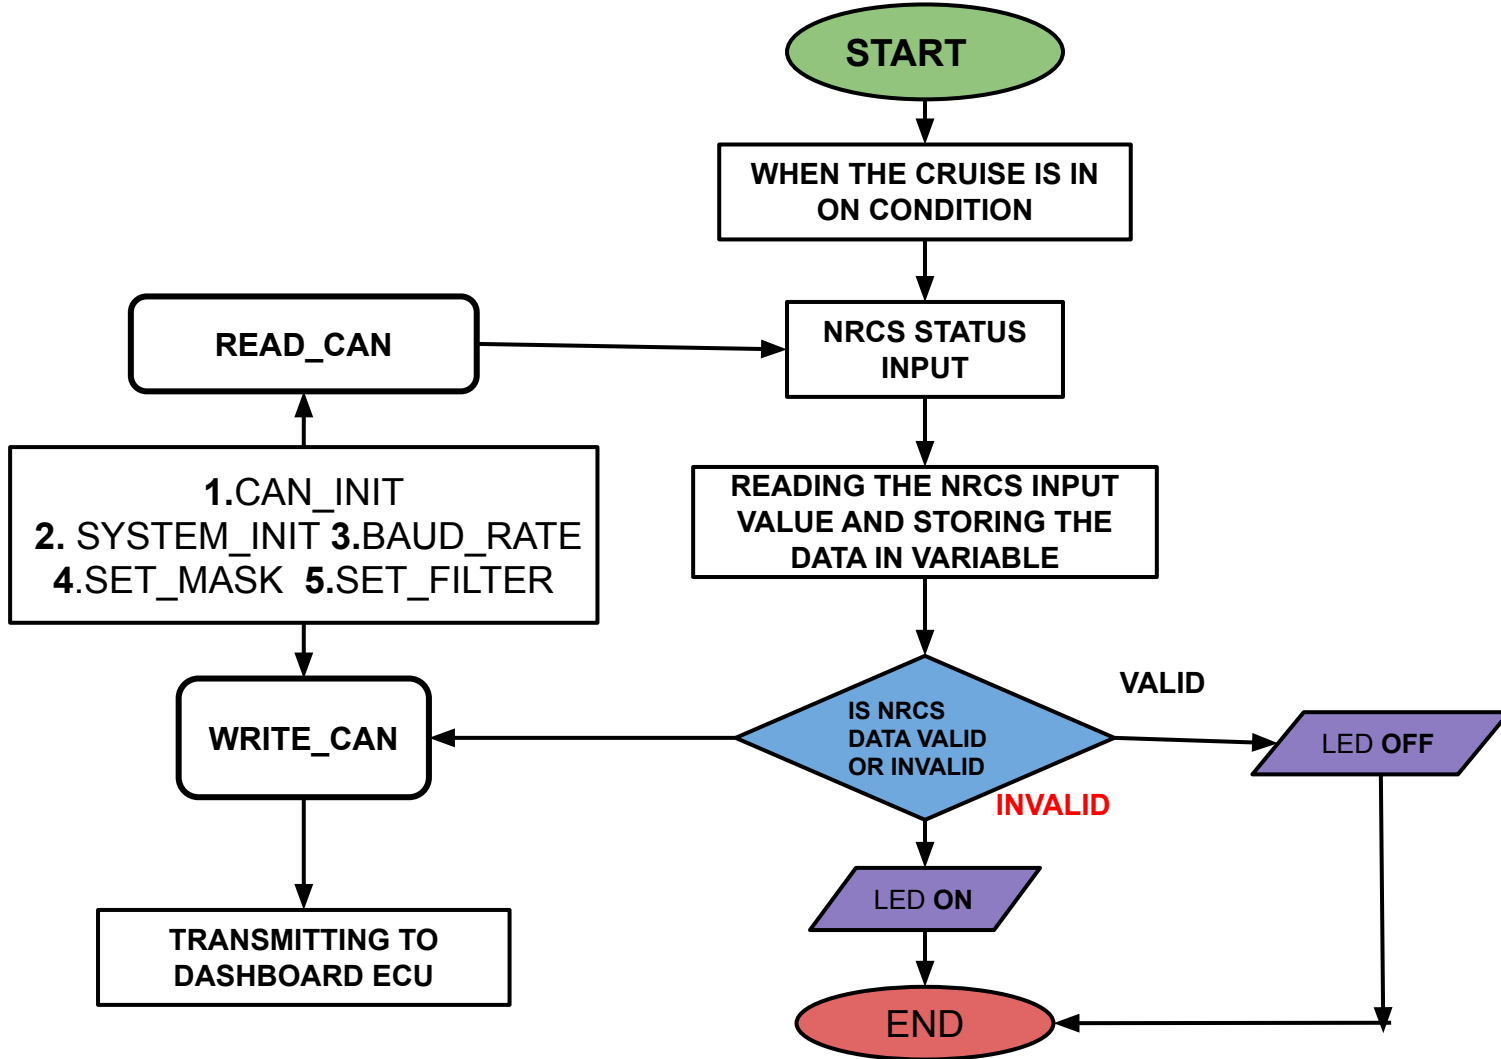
START

WHEN THE CRUISE IS IN ON CONDITION

READ_CAN

NRCS STATUS INPUT

1.CAN_INIT
2. SYSTEM_INIT 3.BAUD_RATE
4.SET_MASK 5.SET_FILTER

READING THE NRCS INPUT VALUE AND STORING THE DATA IN VARIABLE

WRITE_CAN

IS NRCS DATA VALID OR INVALID

VALID

LED OFF

INVALID

LED ON

TRANSMITTING TO DASHBOARD ECU

END